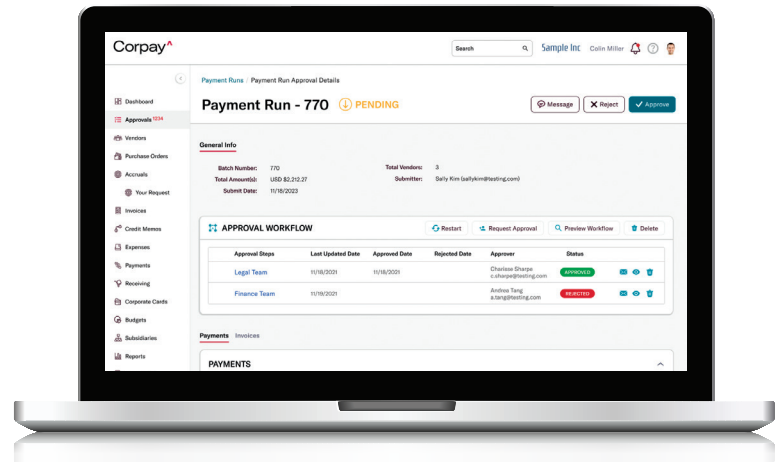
Corpay

Search

Sample Inc Colin Miller

Dashboard
Approvals 1234
Vendors
Purchase Orders
Accruals
Your Request
Invoices
Credit Memos
Expenses
Payments
Receiving
Corporate Cards
Budgets
Subsidiaries
Reports

Payment Runs / Payment Run Approval Details

Payment Run - 770 PENDING

Message Reject Approve

General Info

Batch Number: 770
Total Amount(s): USD $2,212.27
Submit Date: 11/18/2023
Total Vendors: 3
Submitter: Sally Kim (sallykim@testing.com)

APPROVAL WORKFLOW

Restart Request Approval Preview Workflow Delete

| Approval Steps | Last Updated Date | Approved Date | Rejected Date | Approver | Status |
|---|---|---|---|---|---|
| Legal Team | 11/18/2021 | 11/18/2021 | | Charisse Sharpe c.sharpe@testing.com | APPROVED |
| Finance Team | 11/19/2021 | | | Andrea Tang a.tang@testing.com | REJECTED |

Payments Invoices

PAYMENTS